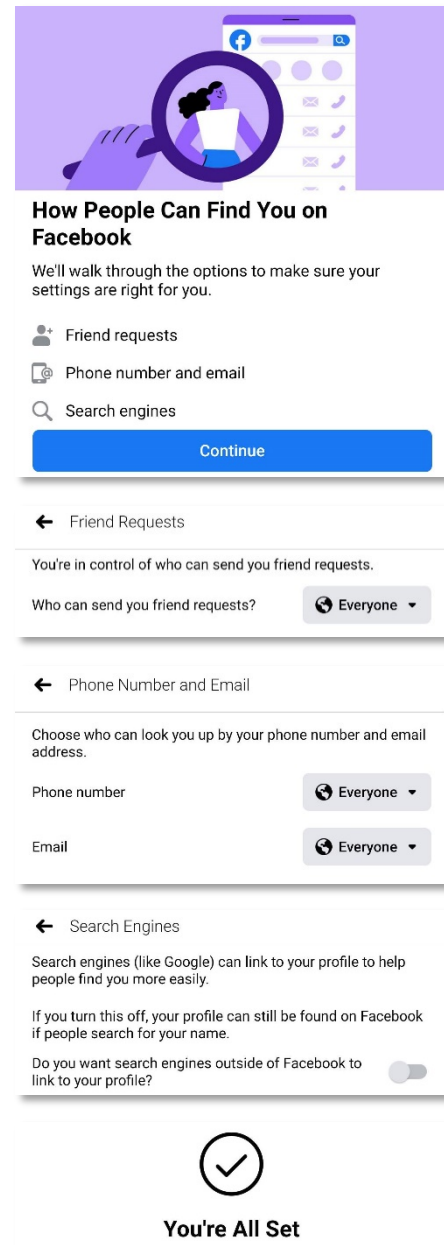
How People Can Find You on Facebook

We'll walk through the options to make sure your settings are right for you.

Friend requests

Phone number and email

Search engines

Continue

Friend Requests

You're in control of who can send you friend requests.

Who can send you friend requests? Everyone

Phone Number and Email

Choose who can look you up by your phone number and email address.

Phone number Everyone

Email Everyone

Search Engines

Search engines (like Google) can link to your profile to help people find you more easily.

If you turn this off, your profile can still be found on Facebook if people search for your name.

Do you want search engines outside of Facebook to link to your profile?

You're All Set